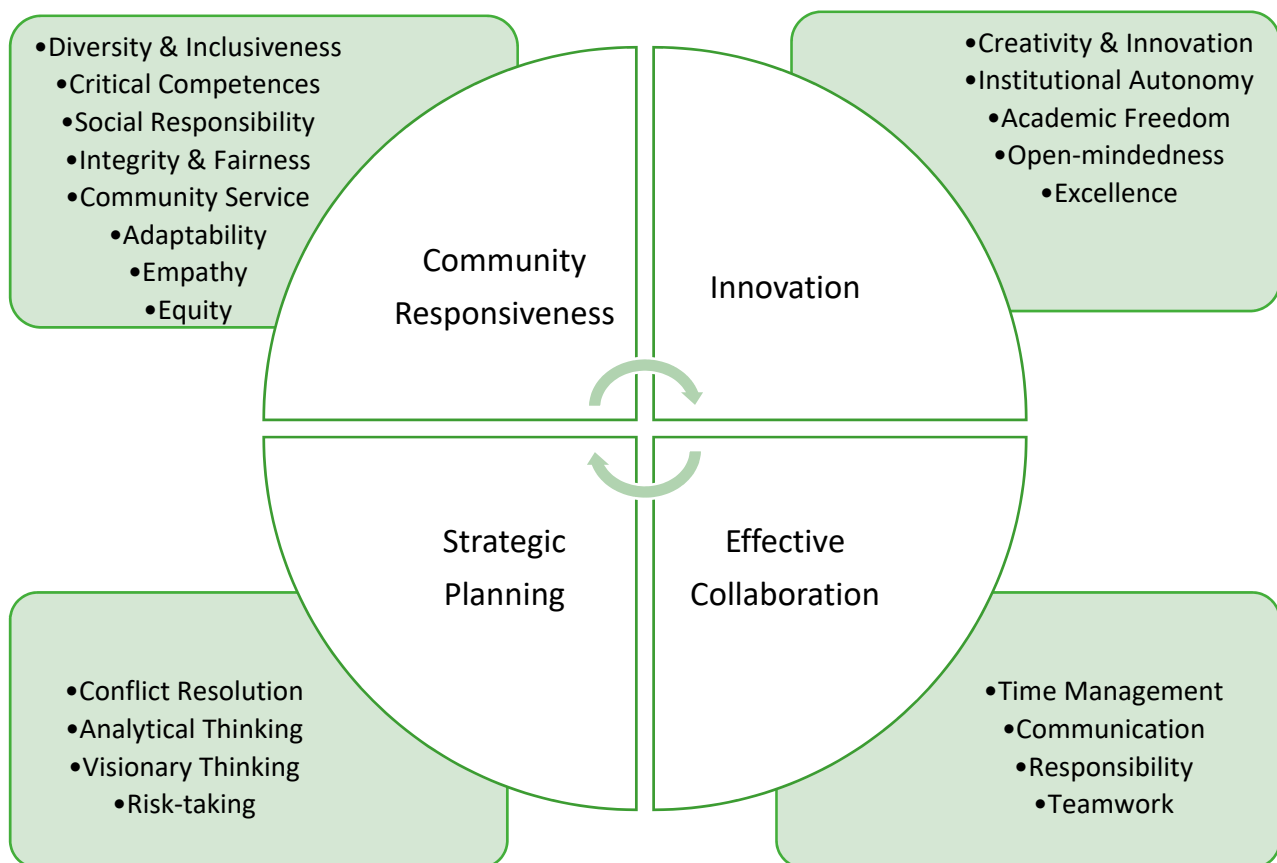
•Diversity & Inclusiveness
•Critical Competences
•Social Responsibility
•Integrity & Fairness
•Community Service
•Adaptability
•Empathy
•Equity

•Creativity & Innovation
•Institutional Autonomy
•Academic Freedom
•Open-mindedness
•Excellence

Community Responsiveness

Innovation

Strategic Planning

Effective Collaboration

•Conflict Resolution
•Analytical Thinking
•Visionary Thinking
•Risk-taking

•Time Management
•Communication
•Responsibility
•Teamwork